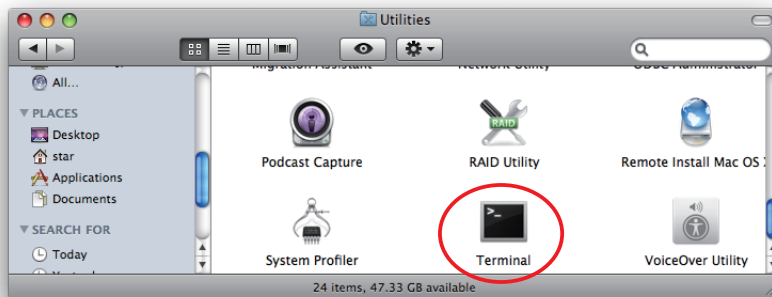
Utilities

All...

PLACES

Desktop

star

Applications

Documents

SEARCH FOR

Today

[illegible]

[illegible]

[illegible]

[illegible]

Podcast Capture

RAID

RAID Utility

Remote Install Mac OS X

System Profiler

Terminal

VoiceOver Utility

24 items, 47.33 GB available